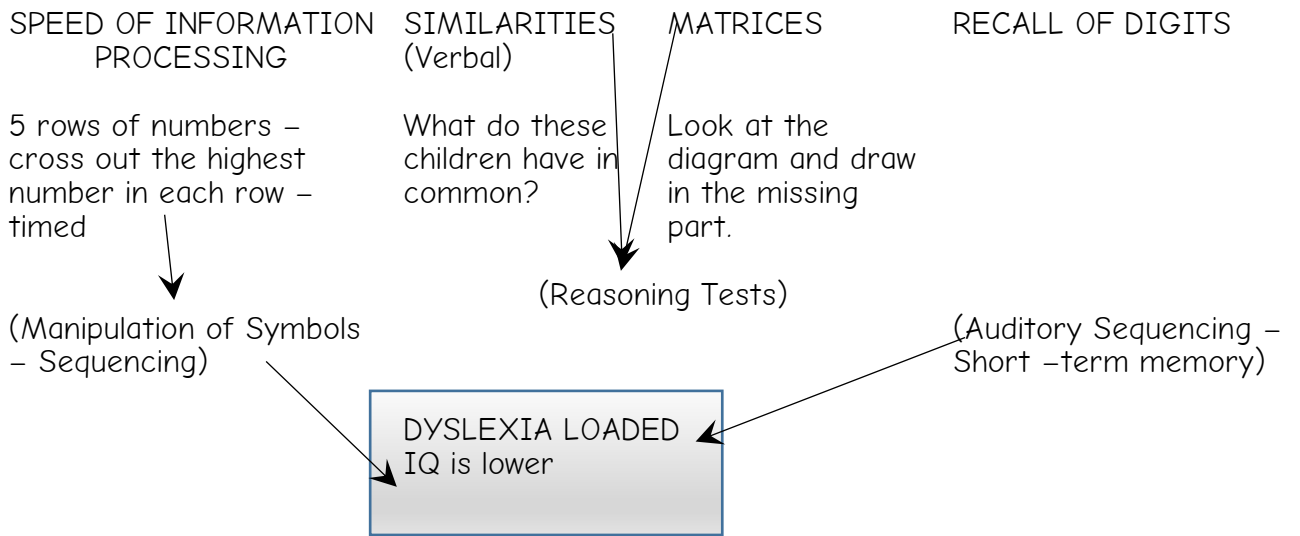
SPEED OF INFORMATION PROCESSING

5 rows of numbers – cross out the highest number in each row – timed

SIMILARITIES (Verbal)

What do these children have in common?

MATRICES

Look at the diagram and draw in the missing part.

RECALL OF DIGITS

(Reasoning Tests)

(Manipulation of Symbols – Sequencing)

(Auditory Sequencing – Short –term memory)

DYSLEXIA LOADED
IQ is lower